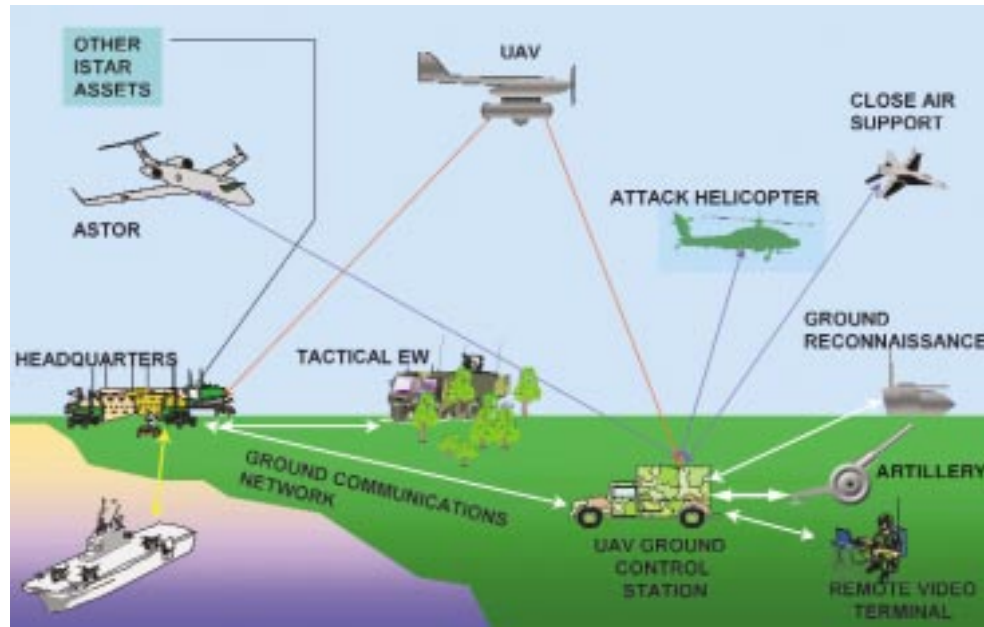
OTHER ISTAR ASSETS

UAV

CLOSE AIR SUPPORT

ASTOR

ATTACK HELICOPTER

GROUND RECONNAISSANCE

HEADQUARTERS

TACTICAL EW

GROUND COMMUNICATIONS NETWORK

ARTILLERY

UAV GROUND CONTROL STATION

REMOTE VIDEO TERMINAL